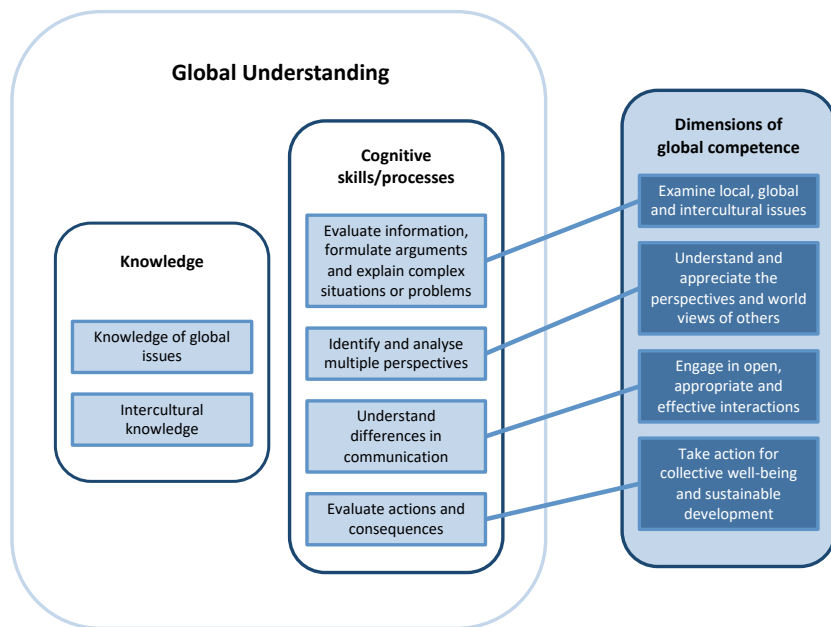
Global Understanding

Knowledge

Knowledge of global issues

Intercultural knowledge

Cognitive skills/processes

Evaluate information, formulate arguments and explain complex situations or problems

Identify and analyse multiple perspectives

Understand differences in communication

Evaluate actions and consequences

Dimensions of global competence

Examine local, global and intercultural issues

Understand and appreciate the perspectives and world views of others

Engage in open, appropriate and effective interactions

Take action for collective well-being and sustainable development